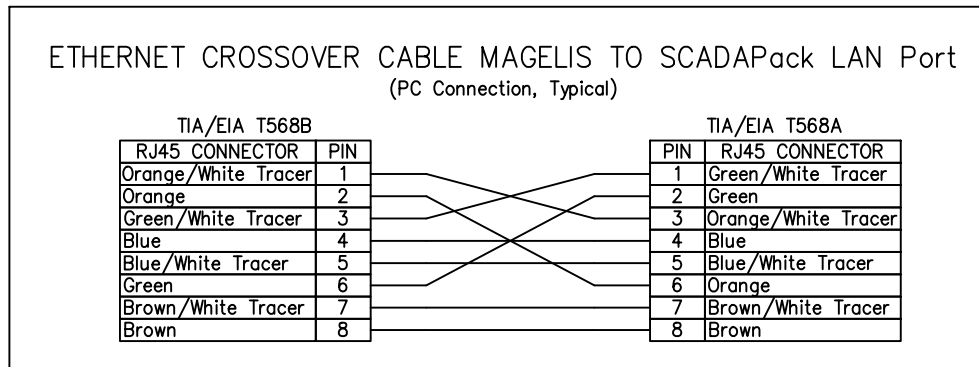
ETHERNET CROSSOVER CABLE MAGELIS TO SCADAPack LAN Port
(PC Connection, Typical)

TIA/EIA T568B

| RJ45 CONNECTOR | PIN |
|---|---|
| Orange/White Tracer | 1 |
| Orange | 2 |
| Green/White Tracer | 3 |
| Blue | 4 |
| Blue/White Tracer | 5 |
| Green | 6 |
| Brown/White Tracer | 7 |
| Brown | 8 |

TIA/EIA T568A

| PIN | RJ45 CONNECTOR |
|---|---|
| 1 | Green/White Tracer |
| 2 | Green |
| 3 | Orange/White Tracer |
| 4 | Blue |
| 5 | Blue/White Tracer |
| 6 | Orange |
| 7 | Brown/White Tracer |
| 8 | Brown |